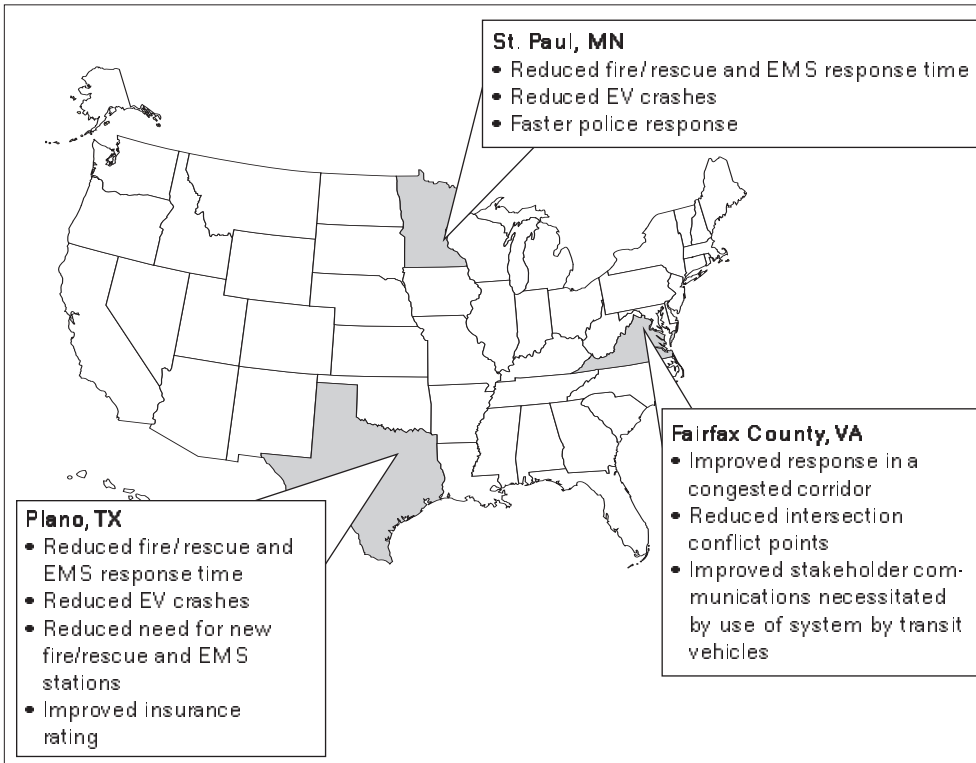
St. Paul, MN
• Reduced fire/rescue and EMS response time
• Reduced EV crashes
• Faster police response

Fairfax County, VA
• Improved response in a congested corridor
• Reduced intersection conflict points
• Improved stakeholder communications necessitated by use of system by transit vehicles

Plano, TX
• Reduced fire/rescue and EMS response time
• Reduced EV crashes
• Reduced need for new fire/rescue and EMS stations
• Improved insurance rating